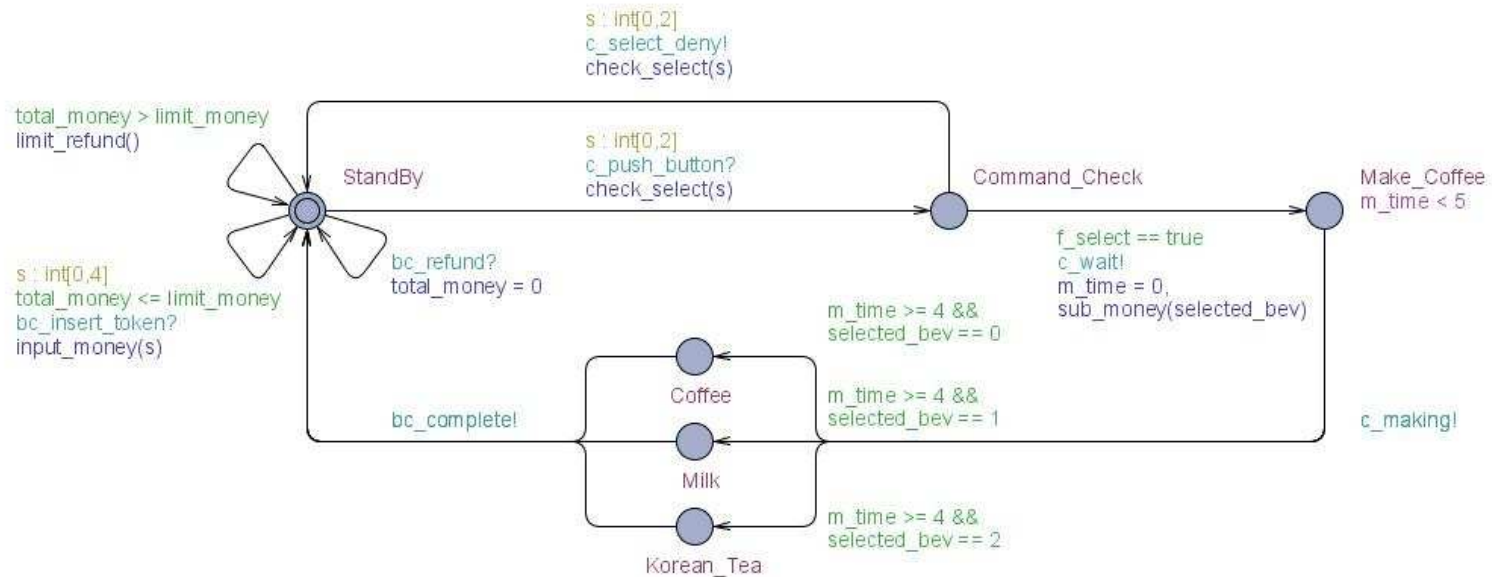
s : int[0,2]
c_select_deny!
check_select(s)

total_money > limit_money
limit_refund()

StandBy

s : int[0,2]
c_push_button?
check_select(s)

Command_Check

Make_Coffee
m_time < 5

s : int[0,4]
total_money <= limit_money
bc_insert_token?
input_money(s)

bc_refund?
total_money = 0

f_select == true
c_wait!
m_time = 0,
sub_money(selected_bev)

m_time >= 4 &&
selected_bev == 0

Coffee

m_time >= 4 &&
selected_bev == 1

bc_complete!

c_making!

Milk

m_time >= 4 &&
selected_bev == 2

Korean_Tea